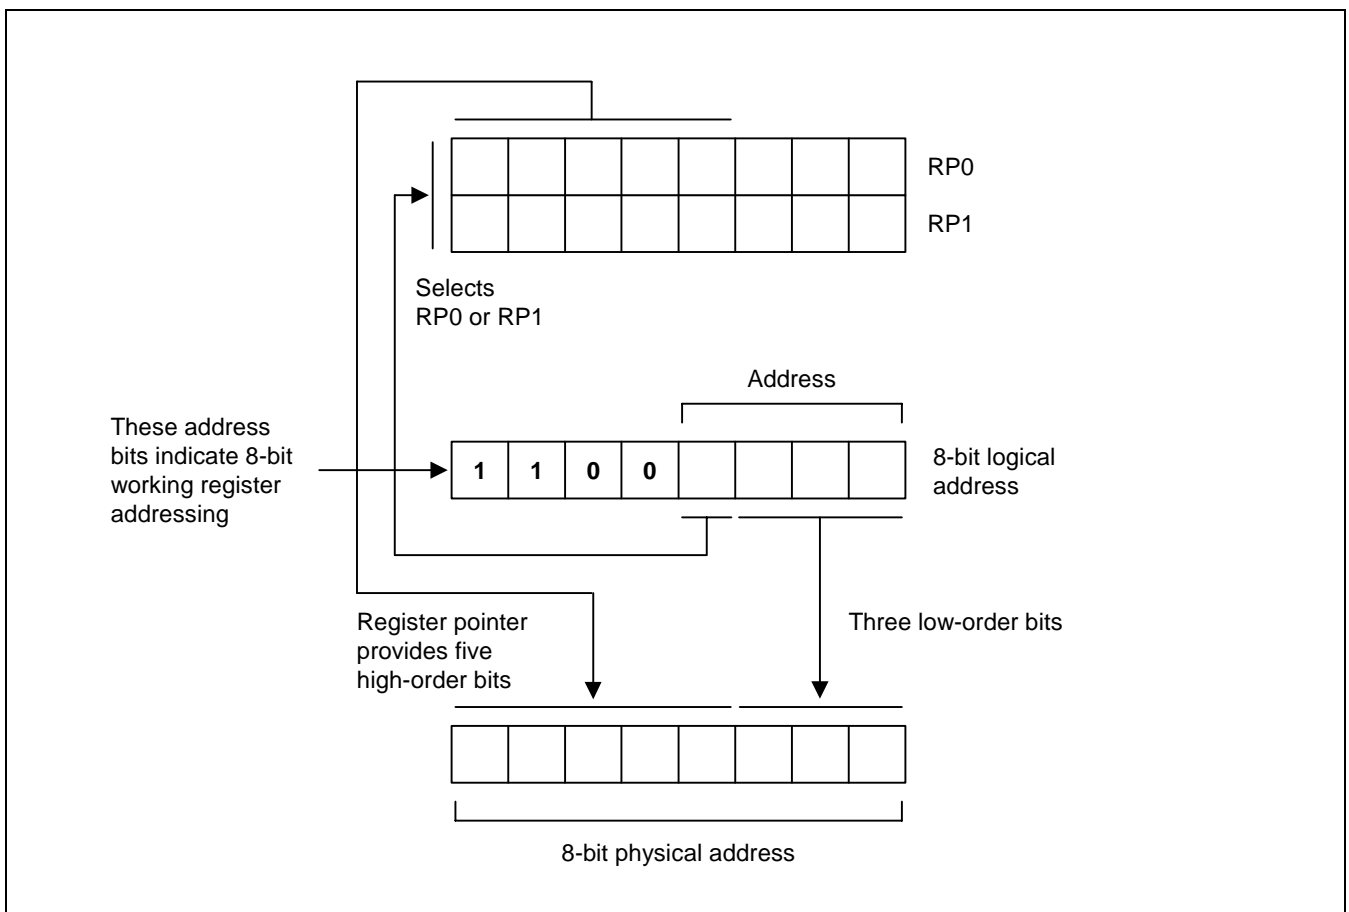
RP0

RP1

Selects RP0 or RP1

Address

These address bits indicate 8-bit working register addressing

| 1 | 1 | 0 | 0 | | | | |
|---|---|---|---|---|---|---|---|

8-bit logical address

Register pointer provides five high-order bits

Three low-order bits

8-bit physical address